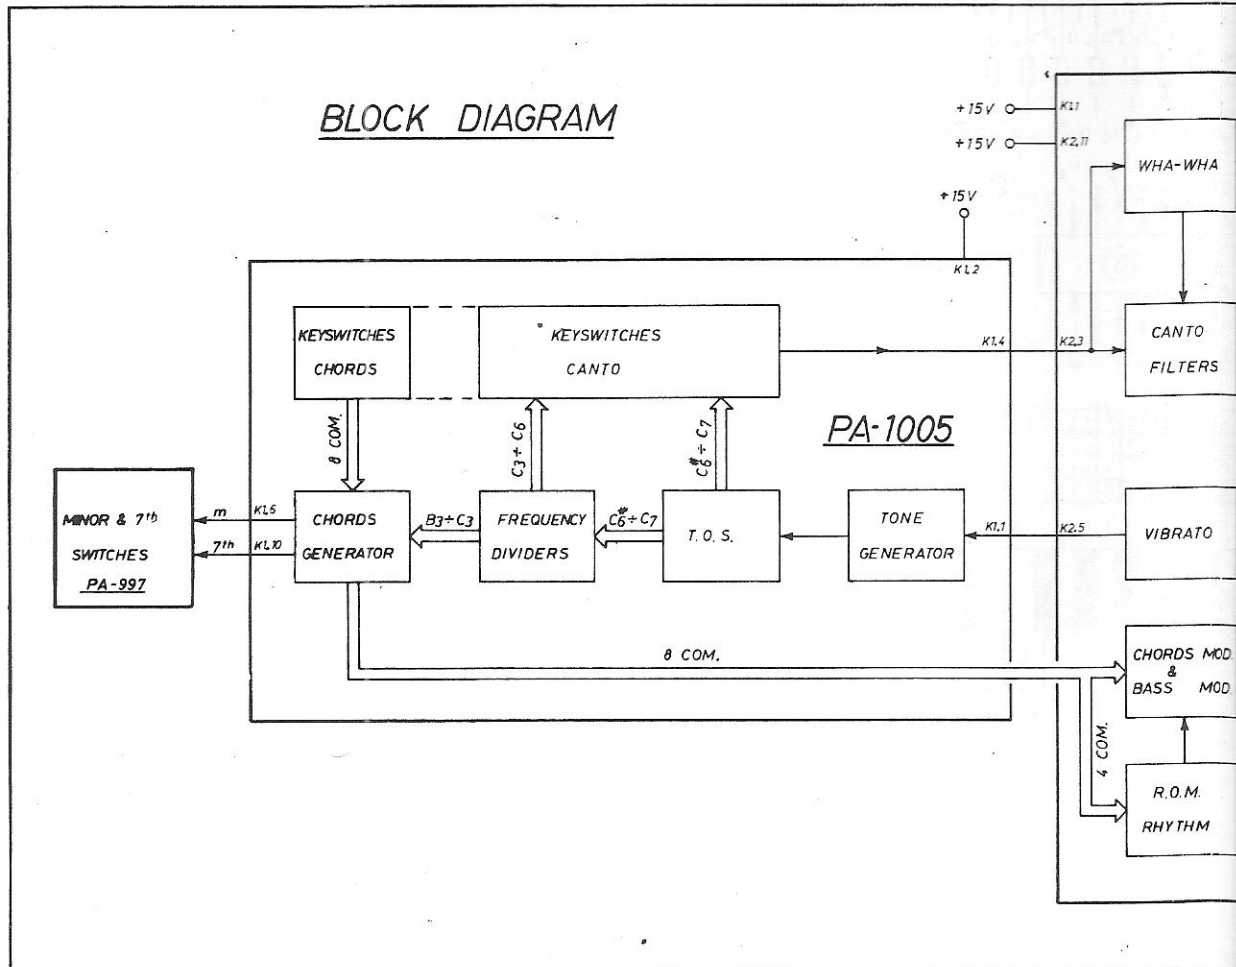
BLOCK DIAGRAM

+15V K1.1
+15V K2.11
WHA-WHA
+15V
K1.2
KEYSWITCHES CHORDS
KEYSWITCHES CANTO
K1.4
K2.3
CANTO FILTERS
8 COM.
$C_3 \div C_6$
$C_6^{\#} \div C_7$
PA-1005
MINOR & $7^{th}$ SWITCHES PA-997
m
K1.5
$7^{th}$
K1.10
CHORDS GENERATOR
$B_3 \div C_3$
FREQUENCY DIVIDERS
$C_6^{\#} \div C_7$
T. O. S.
TONE GENERATOR
K1.1
K2.5
VIBRATO
8 COM.
CHORDS MOD. & BASS MOD.
4 COM.
R.O.M. RHYTHM